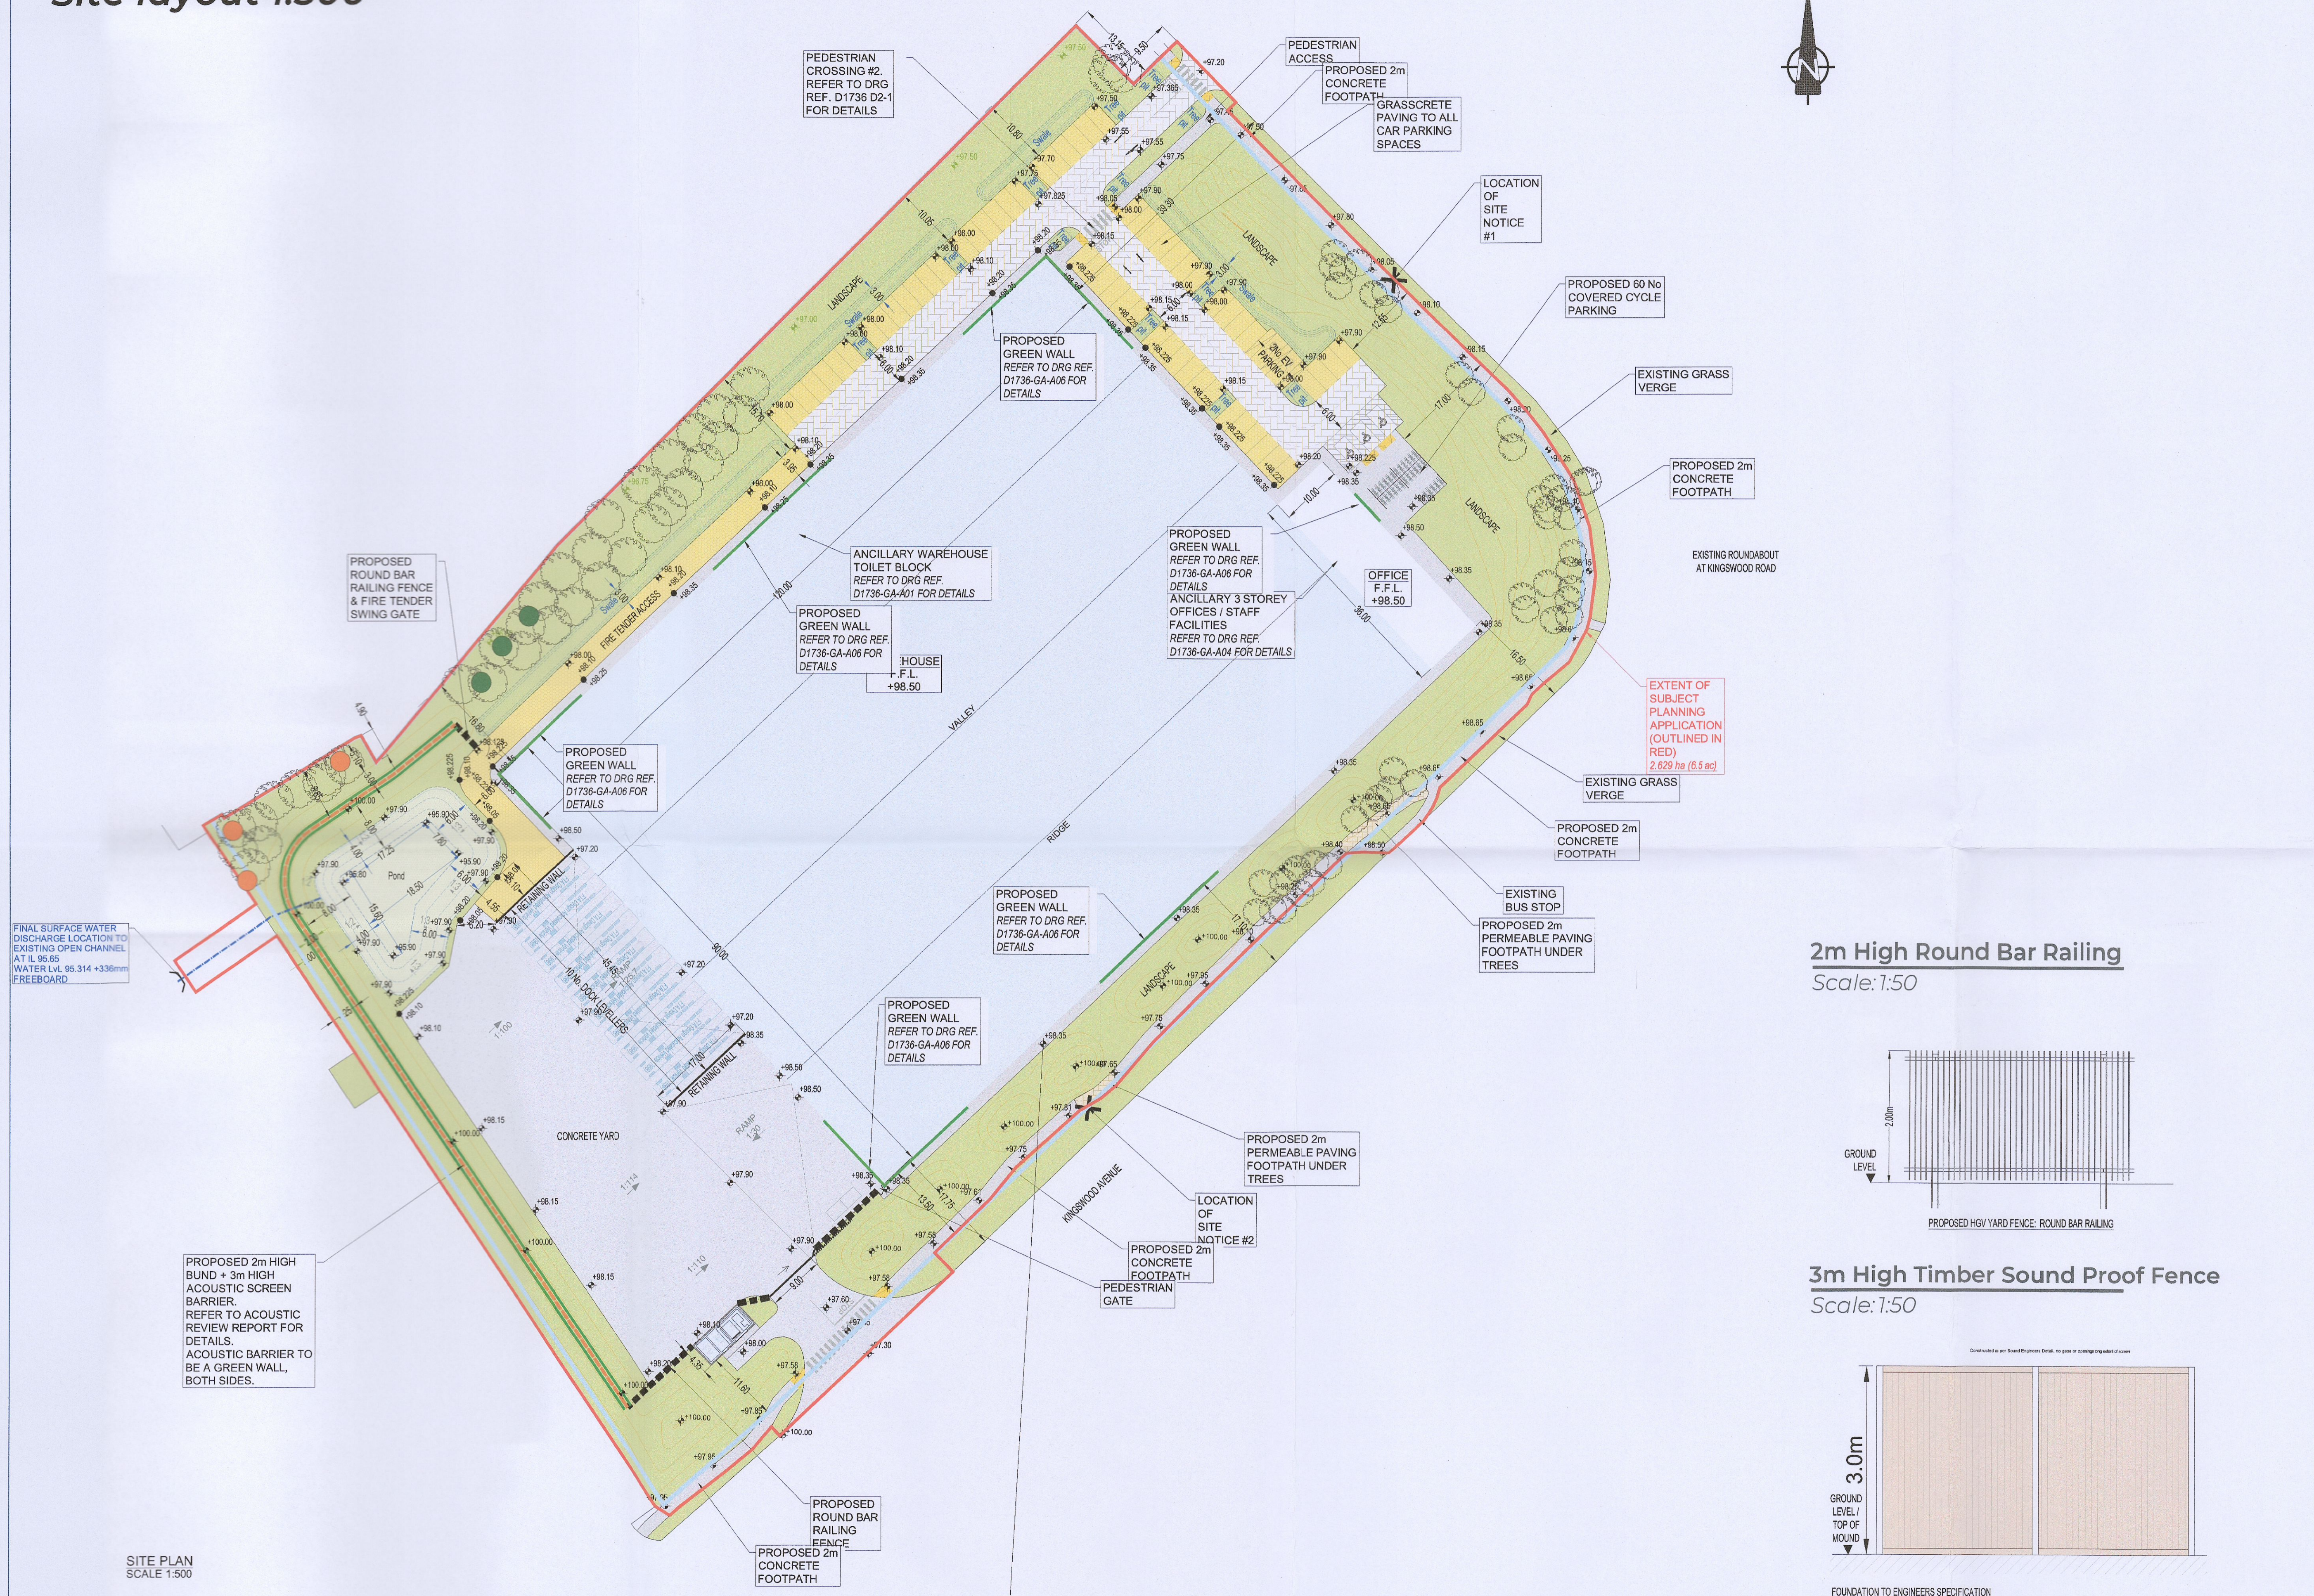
Site layout 1:500

PEDESTRIAN CROSSING #2. REFER TO DRG REF. D1736 D2-1 FOR DETAILS

PEDESTRIAN ACCESS

PROPOSED 2m CONCRETE FOOTPATH

GRASSCRETE PAVING TO ALL CAR PARKING SPACES

LOCATION OF SITE NOTICE #1

PROPOSED 60 No COVERED CYCLE PARKING

EXISTING GRASS VERGE

PROPOSED 2m CONCRETE FOOTPATH

EXISTING ROUNDABOUT AT KINGSWOOD ROAD

PROPOSED GREEN WALL REFER TO DRG REF. D1736-GA-A06 FOR DETAILS

LANDSCAPE

ANCILLARY WAREHOUSE TOILET BLOCK REFER TO DRG REF. D1736-GA-A01 FOR DETAILS

PROPOSED GREEN WALL REFER TO DRG REF. D1736-GA-A06 FOR DETAILS

ANCILLARY 3 STOREY OFFICES / STAFF FACILITIES REFER TO DRG REF. D1736-GA-A04 FOR DETAILS

OFFICE F.F.L. +98.50

PROPOSED GREEN WALL REFER TO DRG REF. D1736-GA-A06 FOR DETAILS

HOUSE F.F.L. +98.50

PROPOSED ROUND BAR RAILING FENCE & FIRE TENDER SWING GATE

FIRE TENDER ACCESS

VALLEY

RIDGE

EXTENT OF SUBJECT PLANNING APPLICATION (OUTLINED IN RED) 2.629 ha (6.5 ac)

EXISTING GRASS VERGE

PROPOSED 2m CONCRETE FOOTPATH

EXISTING BUS STOP

PROPOSED 2m PERMEABLE PAVING FOOTPATH UNDER TREES

PROPOSED GREEN WALL REFER TO DRG REF. D1736-GA-A06 FOR DETAILS

PROPOSED GREEN WALL REFER TO DRG REF. D1736-GA-A06 FOR DETAILS

PROPOSED GREEN WALL REFER TO DRG REF. D1736-GA-A06 FOR DETAILS

FINAL SURFACE WATER DISCHARGE LOCATION TO EXISTING OPEN CHANNEL AT IL 95.65 WATER Lvl. 95.314 +336mm FREEBOARD

Pond

RETAINING WALL

10 No. DOCK LEVELLERS

RETAINING WALL

CONCRETE YARD

RAMP

PROPOSED 2m PERMEABLE PAVING FOOTPATH UNDER TREES

KINGSWOOD AVENUE

LOCATION OF SITE NOTICE #2

PROPOSED 2m CONCRETE FOOTPATH

PEDESTRIAN GATE

PROPOSED 2m HIGH BUND + 3m HIGH ACOUSTIC SCREEN BARRIER. REFER TO ACOUSTIC REVIEW REPORT FOR DETAILS. ACOUSTIC BARRIER TO BE A GREEN WALL, BOTH SIDES.

PROPOSED ROUND BAR RAILING FENCE

PROPOSED 2m CONCRETE FOOTPATH

SITE PLAN
SCALE 1:500

2m High Round Bar Railing
Scale:1:50

GROUND LEVEL
2.00m
PROPOSED HGV YARD FENCE: ROUND BAR RAILING

3m High Timber Sound Proof Fence
Scale:1:50

3.0m
GROUND LEVEL / TOP OF MOUND

FOUNDATION TO ENGINEERS SPECIFICATION